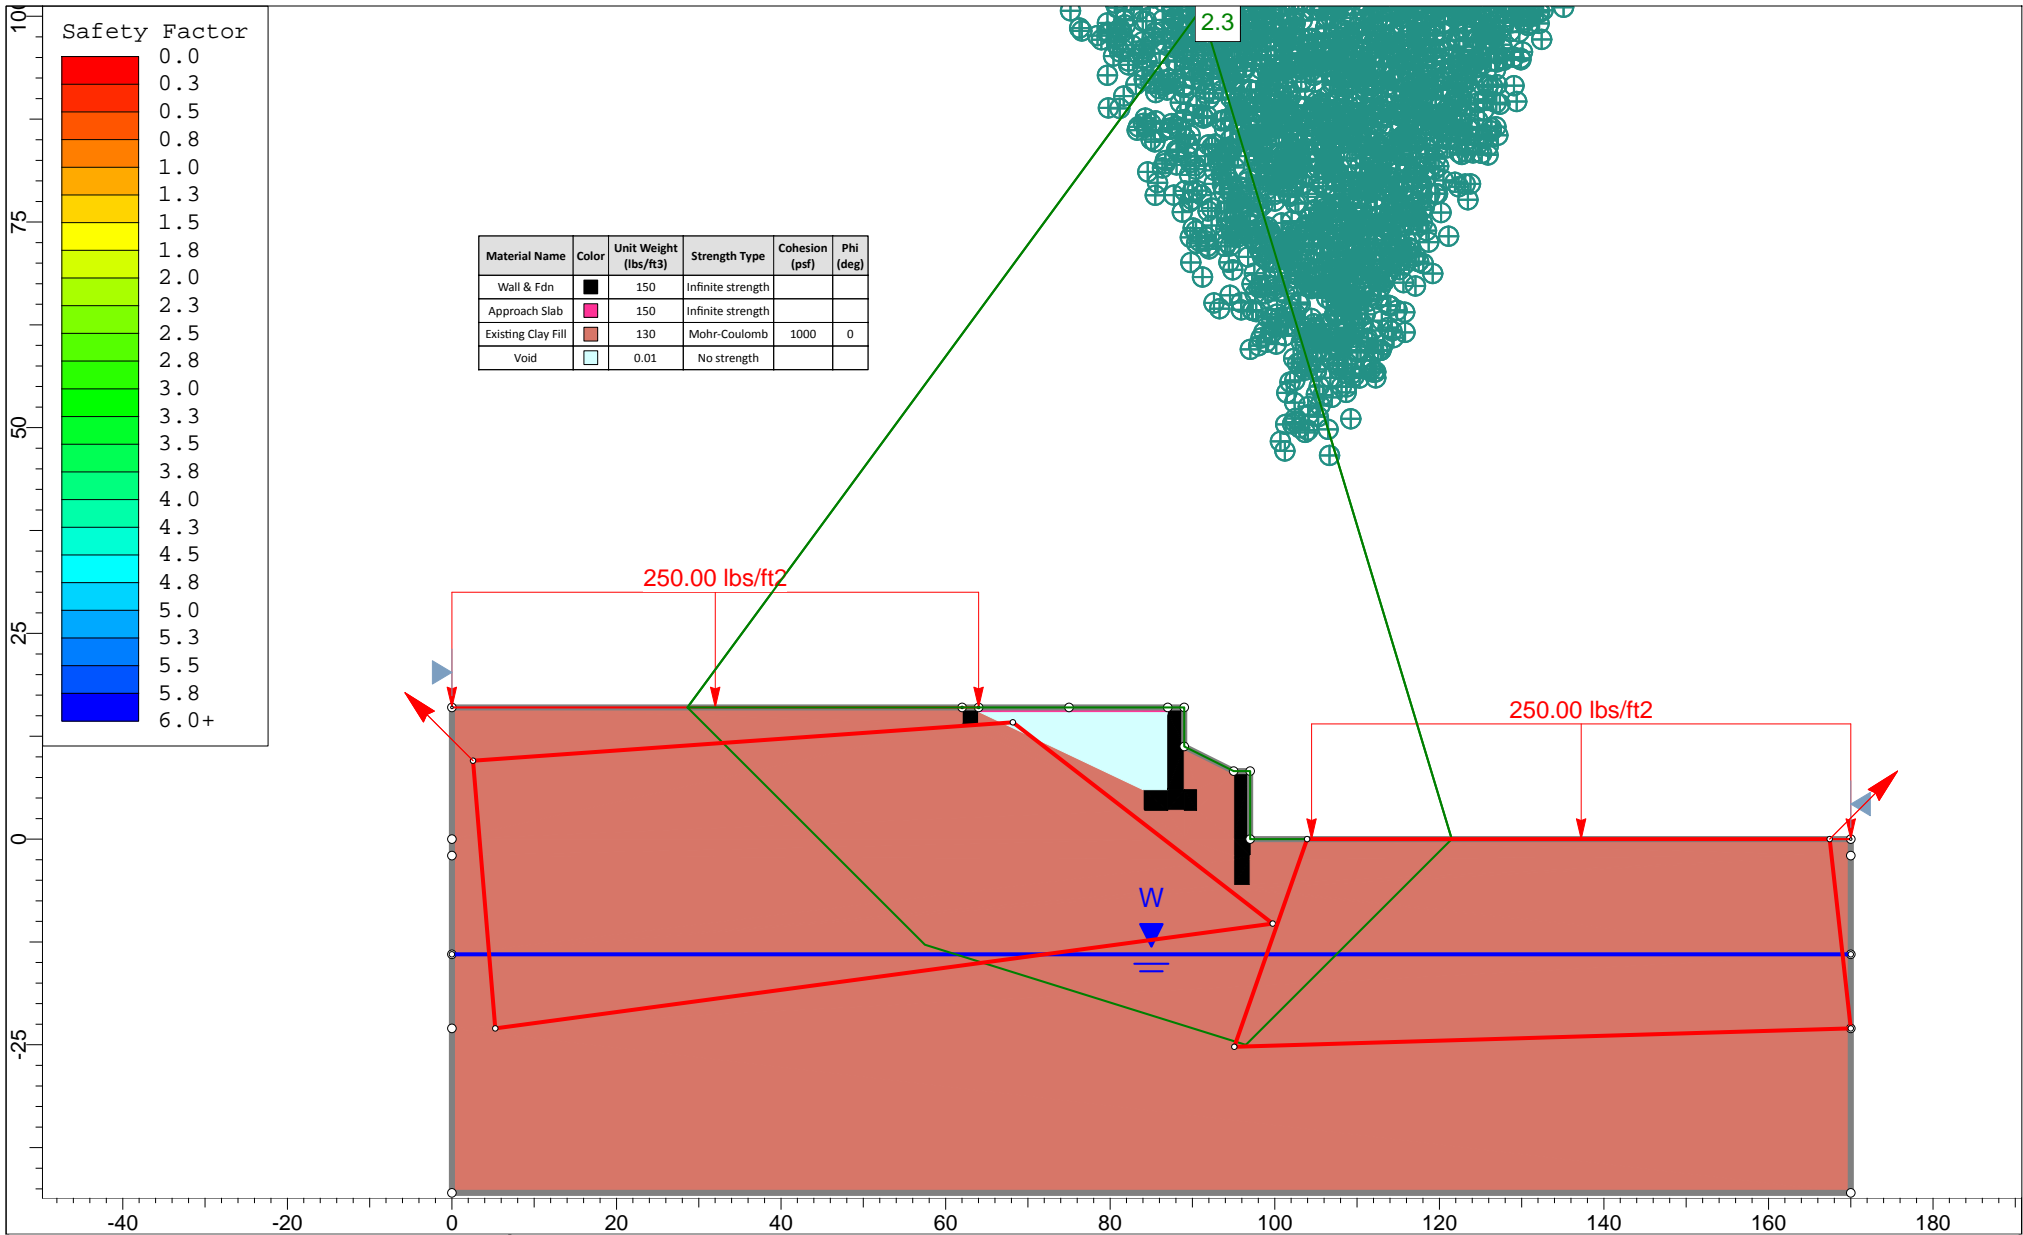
Safety Factor
0.0
0.3
0.5
0.8
1.0
1.3
1.5
1.8
2.0
2.3
2.5
2.8
3.0
3.3
3.5
3.8
4.0
4.3
4.5
4.8
5.0
5.3
5.5
5.8
6.0+

| Material Name | Color | Unit Weight (lbs/ft3) | Strength Type | Cohesion (psf) | Phi (deg) |
|---|---|---|---|---|---|
| Wall & Fdn | | 150 | Infinite strength | | |
| Approach Slab | | 150 | Infinite strength | | |
| Existing Clay Fill | | 130 | Mohr-Coulomb | 1000 | 0 |
| Void | | 0.01 | No strength | | |

2.3

250.00 lbs/ft2

250.00 lbs/ft2

W

100
75
50
25
0
-25

-40
-20
0
20
40
60
80
100
120
140
160
180